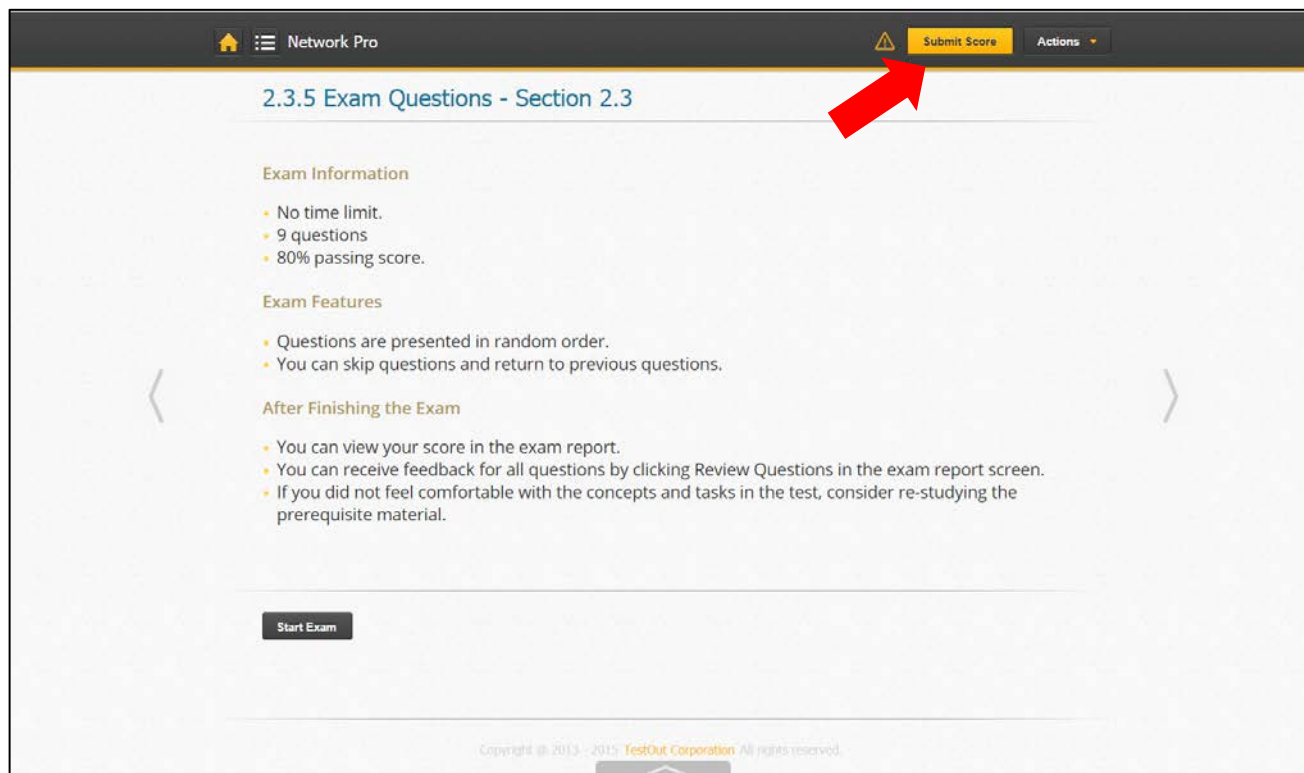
Network Pro

Submit Score

Actions

2.3.5 Exam Questions - Section 2.3

Exam Information

- No time limit.
- 9 questions
- 80% passing score.

Exam Features

- Questions are presented in random order.
- You can skip questions and return to previous questions.

After Finishing the Exam

- You can view your score in the exam report.
- You can receive feedback for all questions by clicking Review Questions in the exam report screen.
- If you did not feel comfortable with the concepts and tasks in the test, consider re-studying the prerequisite material.

Start Exam

Copyright © 2013 - 2015 TestOut Corporation All rights reserved.